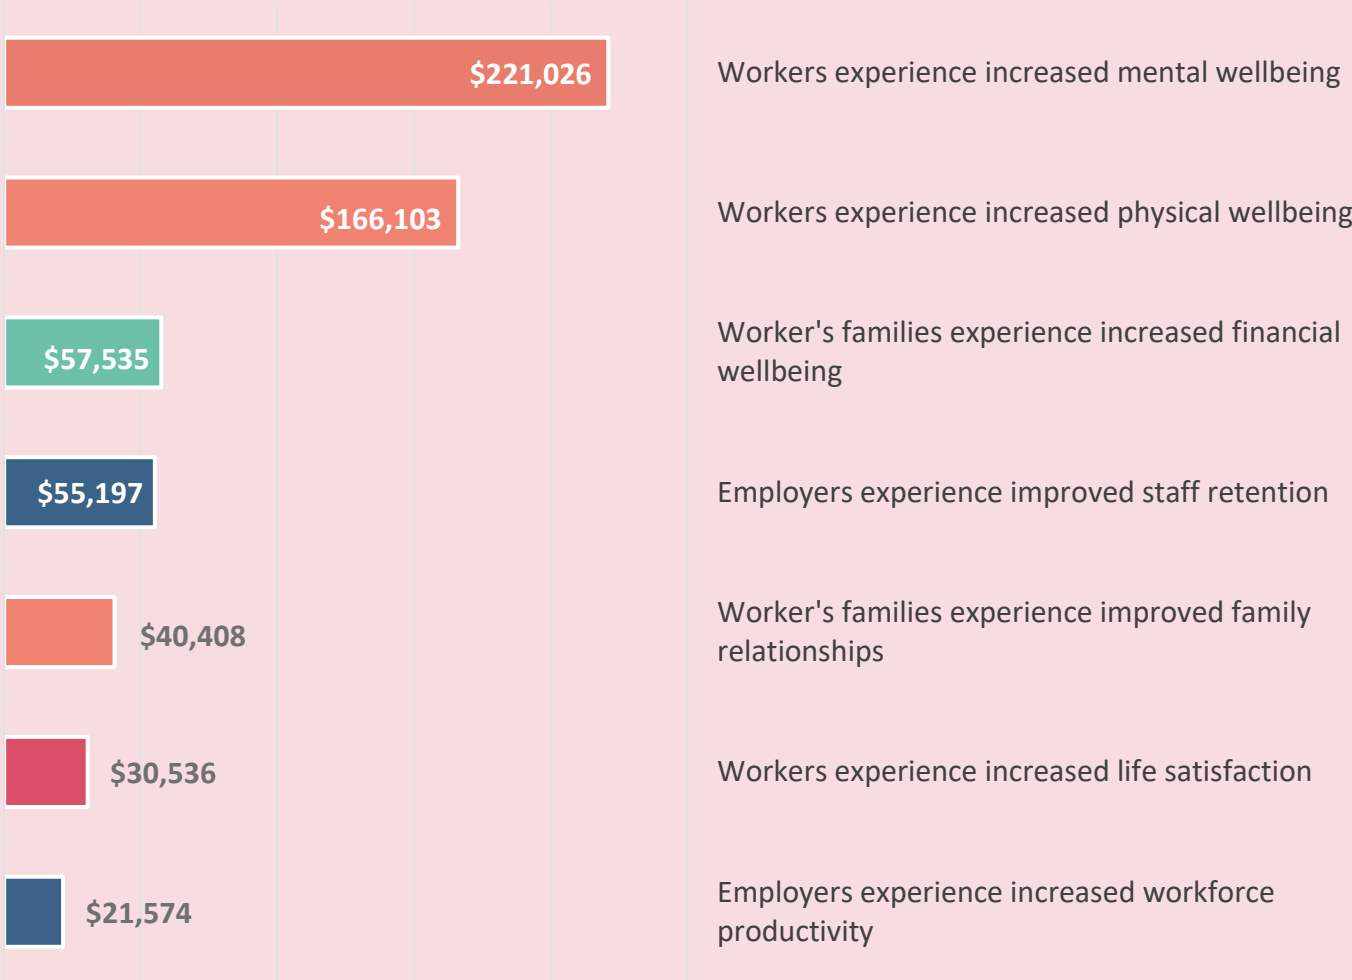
$221,026 Workers experience increased mental wellbeing

$166,103 Workers experience increased physical wellbeing

$57,535 Worker's families experience increased financial wellbeing

$55,197 Employers experience improved staff retention

$40,408 Worker's families experience improved family relationships

$30,536 Workers experience increased life satisfaction

$21,574 Employers experience increased workforce productivity